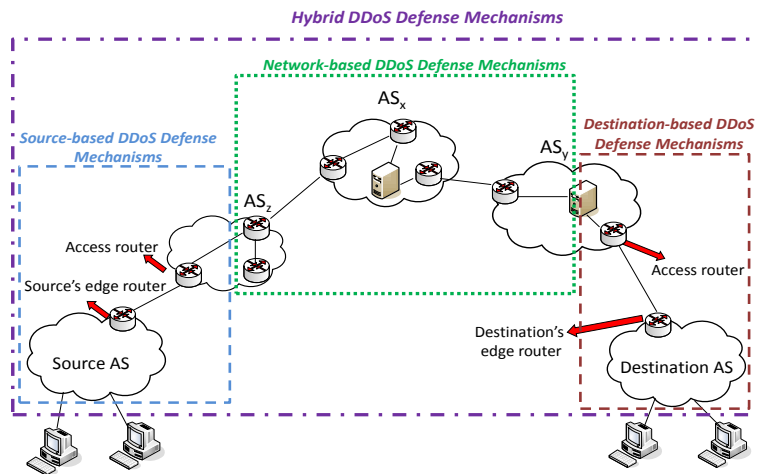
Hybrid DDoS Defense Mechanisms

Network-based DDoS Defense Mechanisms

$AS_x$

Source-based DDoS Defense Mechanisms

Destination-based DDoS Defense Mechanisms

$AS_y$

$AS_z$

Access router

Source's edge router

Access router

Destination's edge router

Source AS

Destination AS